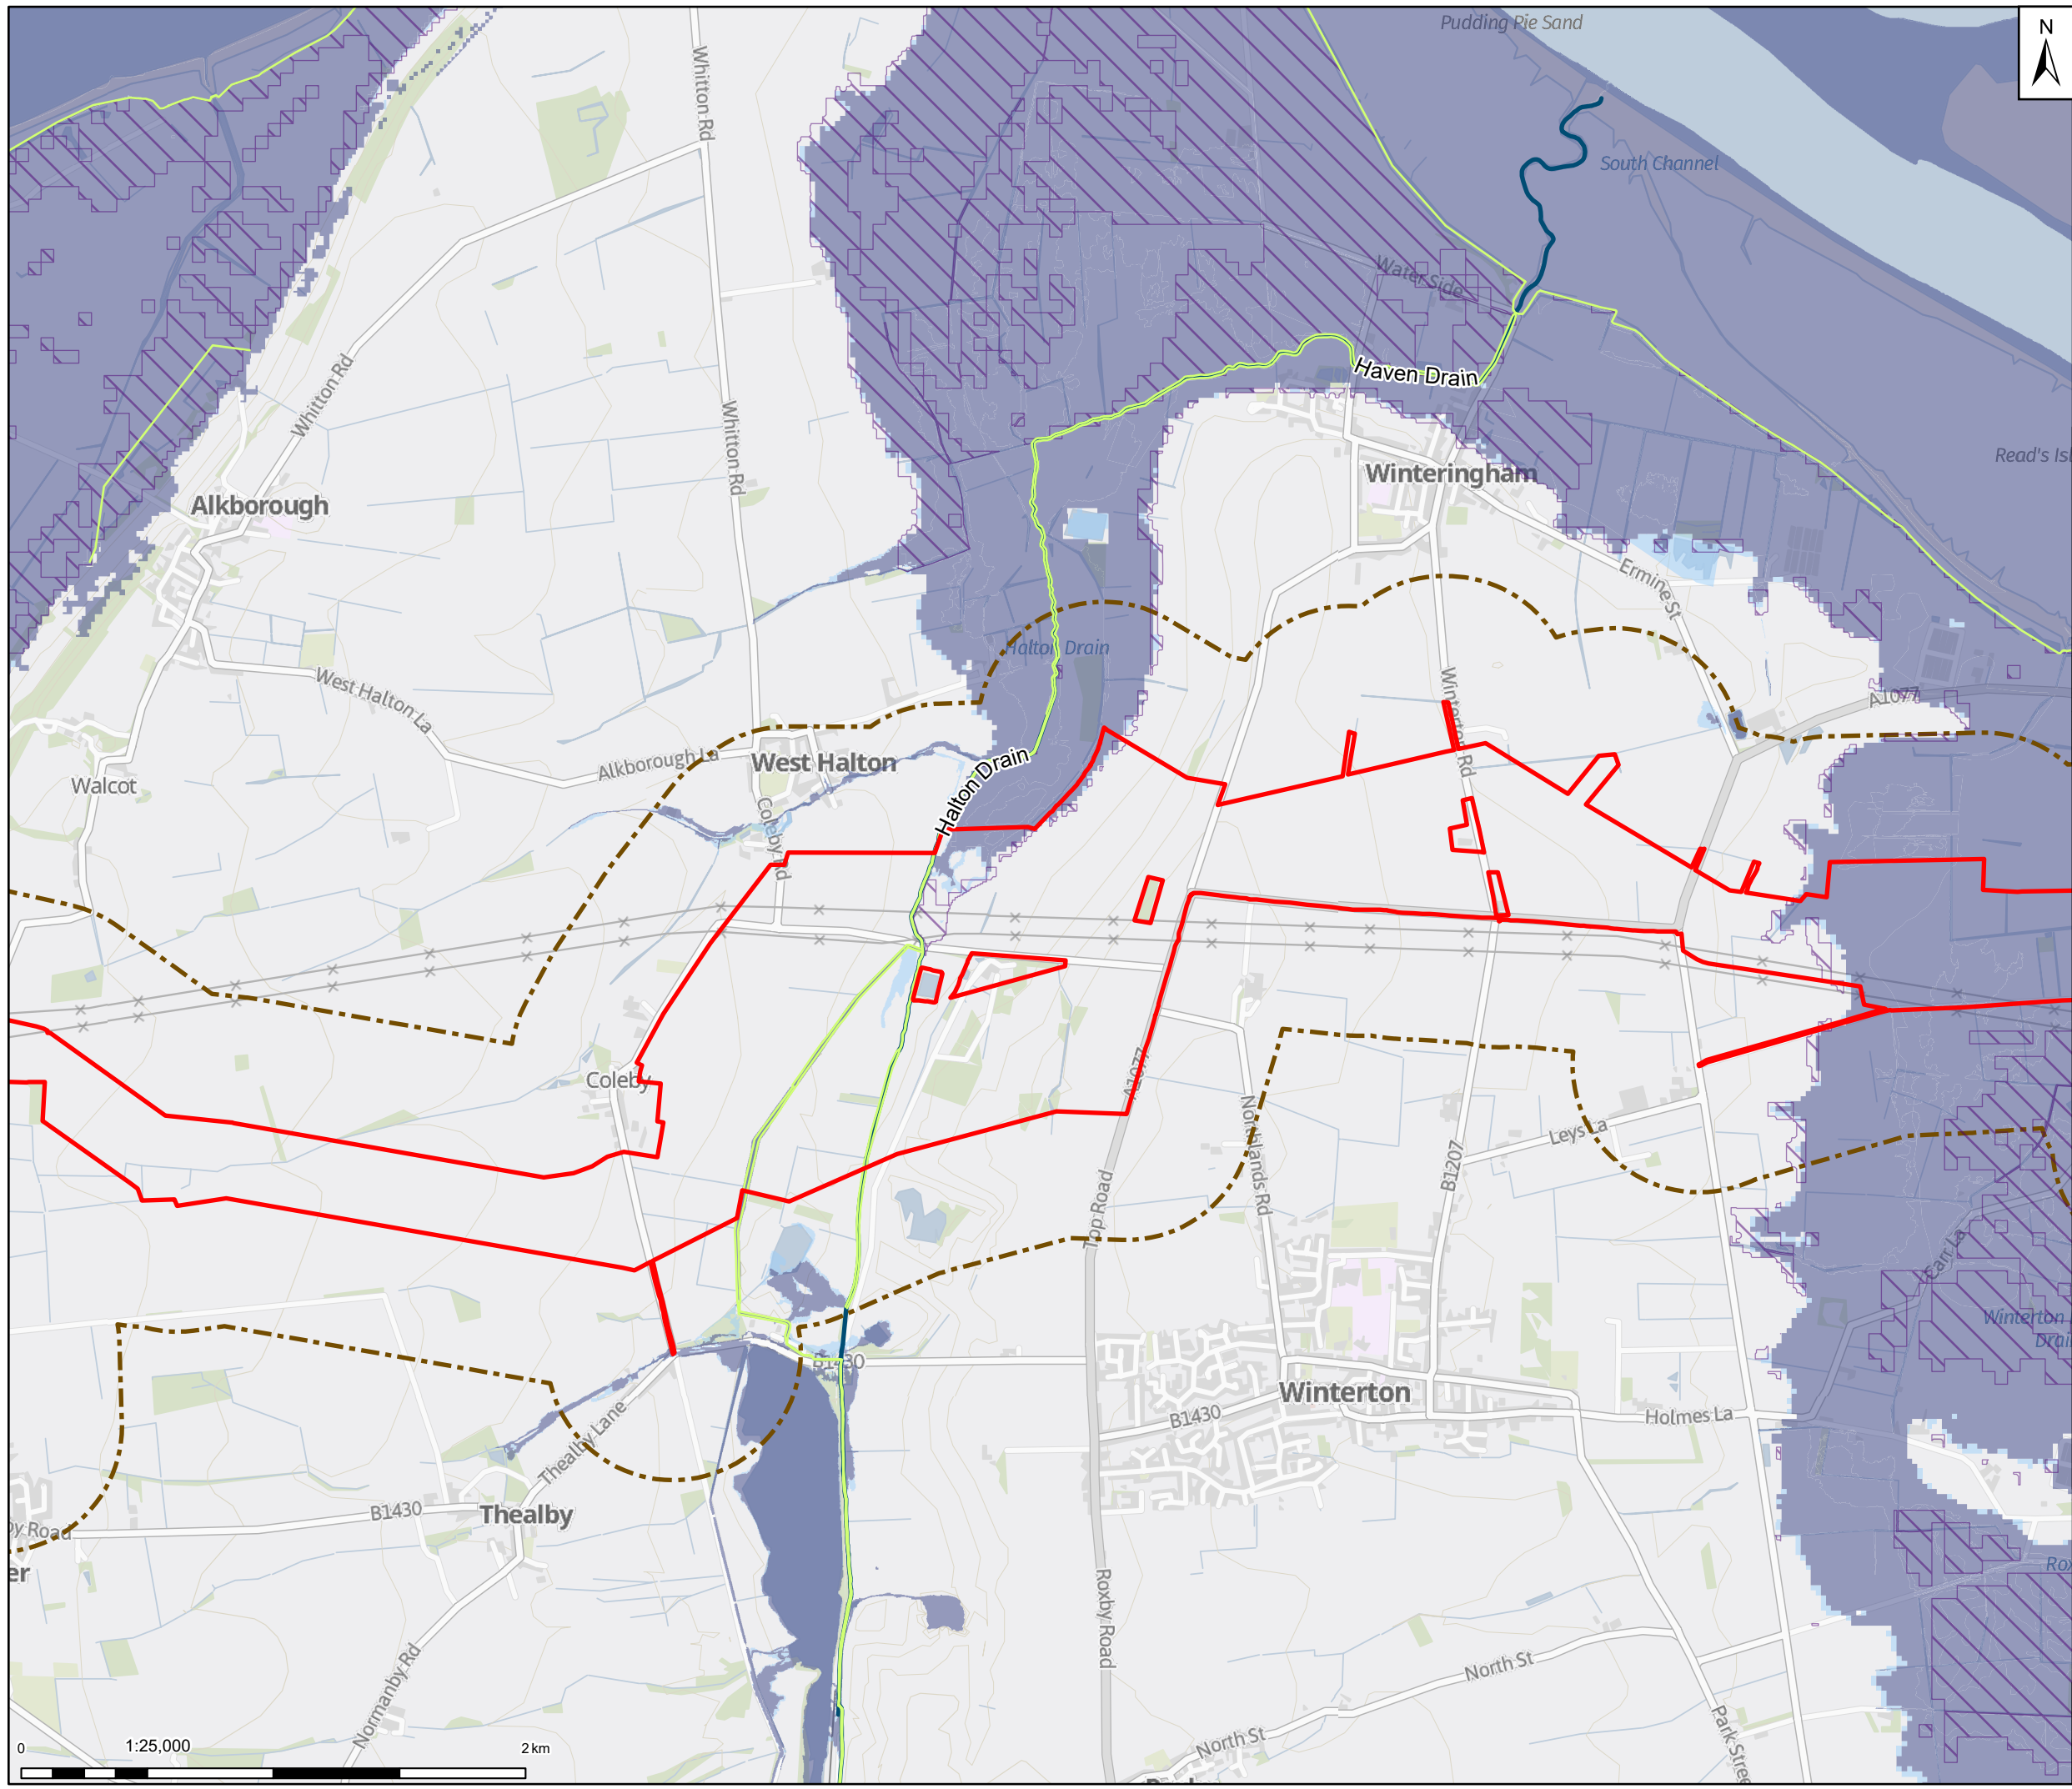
N

Pudding Pie Sand

South Channel

Water Side

Haven Drain

Read's Isl

Winteringham

Ermine St

Whitton Rd

Whitton Rd

Whitton Rd

Alkborough

Halton Drain

West Halton La

Alkborough La

West Halton

Walcot

Halton Drain

Coleby Rd

Winterton Rd

A1077

Coleby

A1077

Top Road

Northlands Rd

B1207

Leys La

Earl La

Winterton Drain

B1430

Winterton

B1430

Holmes La

Thealby Lane

B1430

Thealby

by Road

er

Rox

Roxby Road

North St

North St

Park Street

Normanby Rd

0

1:25,000

2 km